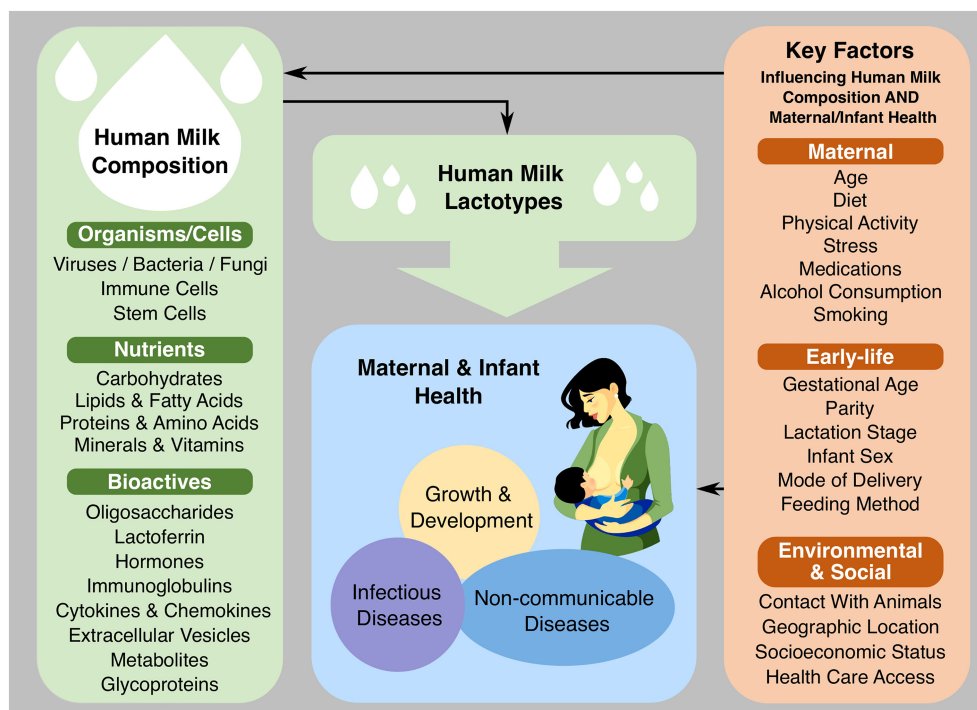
Human Milk Composition

Organisms/Cells
Viruses / Bacteria / Fungi
Immune Cells
Stem Cells

Nutrients
Carbohydrates
Lipids & Fatty Acids
Proteins & Amino Acids
Minerals & Vitamins

Bioactives
Oligosaccharides
Lactoferrin
Hormones
Immunoglobulins
Cytokines & Chemokines
Extracellular Vesicles
Metabolites
Glycoproteins

Human Milk Lactotypes

Maternal & Infant Health

Growth & Development

Infectious Diseases

Non-communicable Diseases

Key Factors
Influencing Human Milk Composition AND Maternal/Infant Health

Maternal
Age
Diet
Physical Activity
Stress
Medications
Alcohol Consumption
Smoking

Early-life
Gestational Age
Parity
Lactation Stage
Infant Sex
Mode of Delivery
Feeding Method

Environmental & Social
Contact With Animals
Geographic Location
Socioeconomic Status
Health Care Access